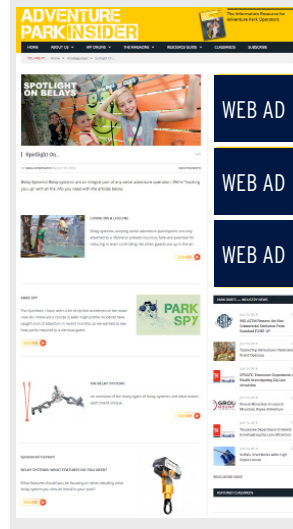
ADVENTURE PARK INSIDER

The Information Resource for Adventure Park Operators

HOME | ABOUT US | MY CRUISE | THE MAGAZINE | RESOURCE GUIDE | CLASSIFIEDS | SUBSCRIBE

SPOTLIGHT ON BELAYS

Spotlight On...

Belay Systems! Belay systems are an integral part of any aerial adventure operation. We're "hooking you up" with all the info you need with the articles below.

LOWERING & LEVELING

READ MORE

PARK SPY

PARK SPY

READ MORE

ON BELAY SYSTEMS

READ MORE

SPONSORED CONTENT

BELAY SYSTEMS: WHAT FEATURES DO YOU NEED?

READ MORE

WEB AD

WEB AD

WEB AD

PARK BRIEFS — INDUSTRY NEWS

GROU

READ MORE NEWS

FEATURED CLASSIFIEDS